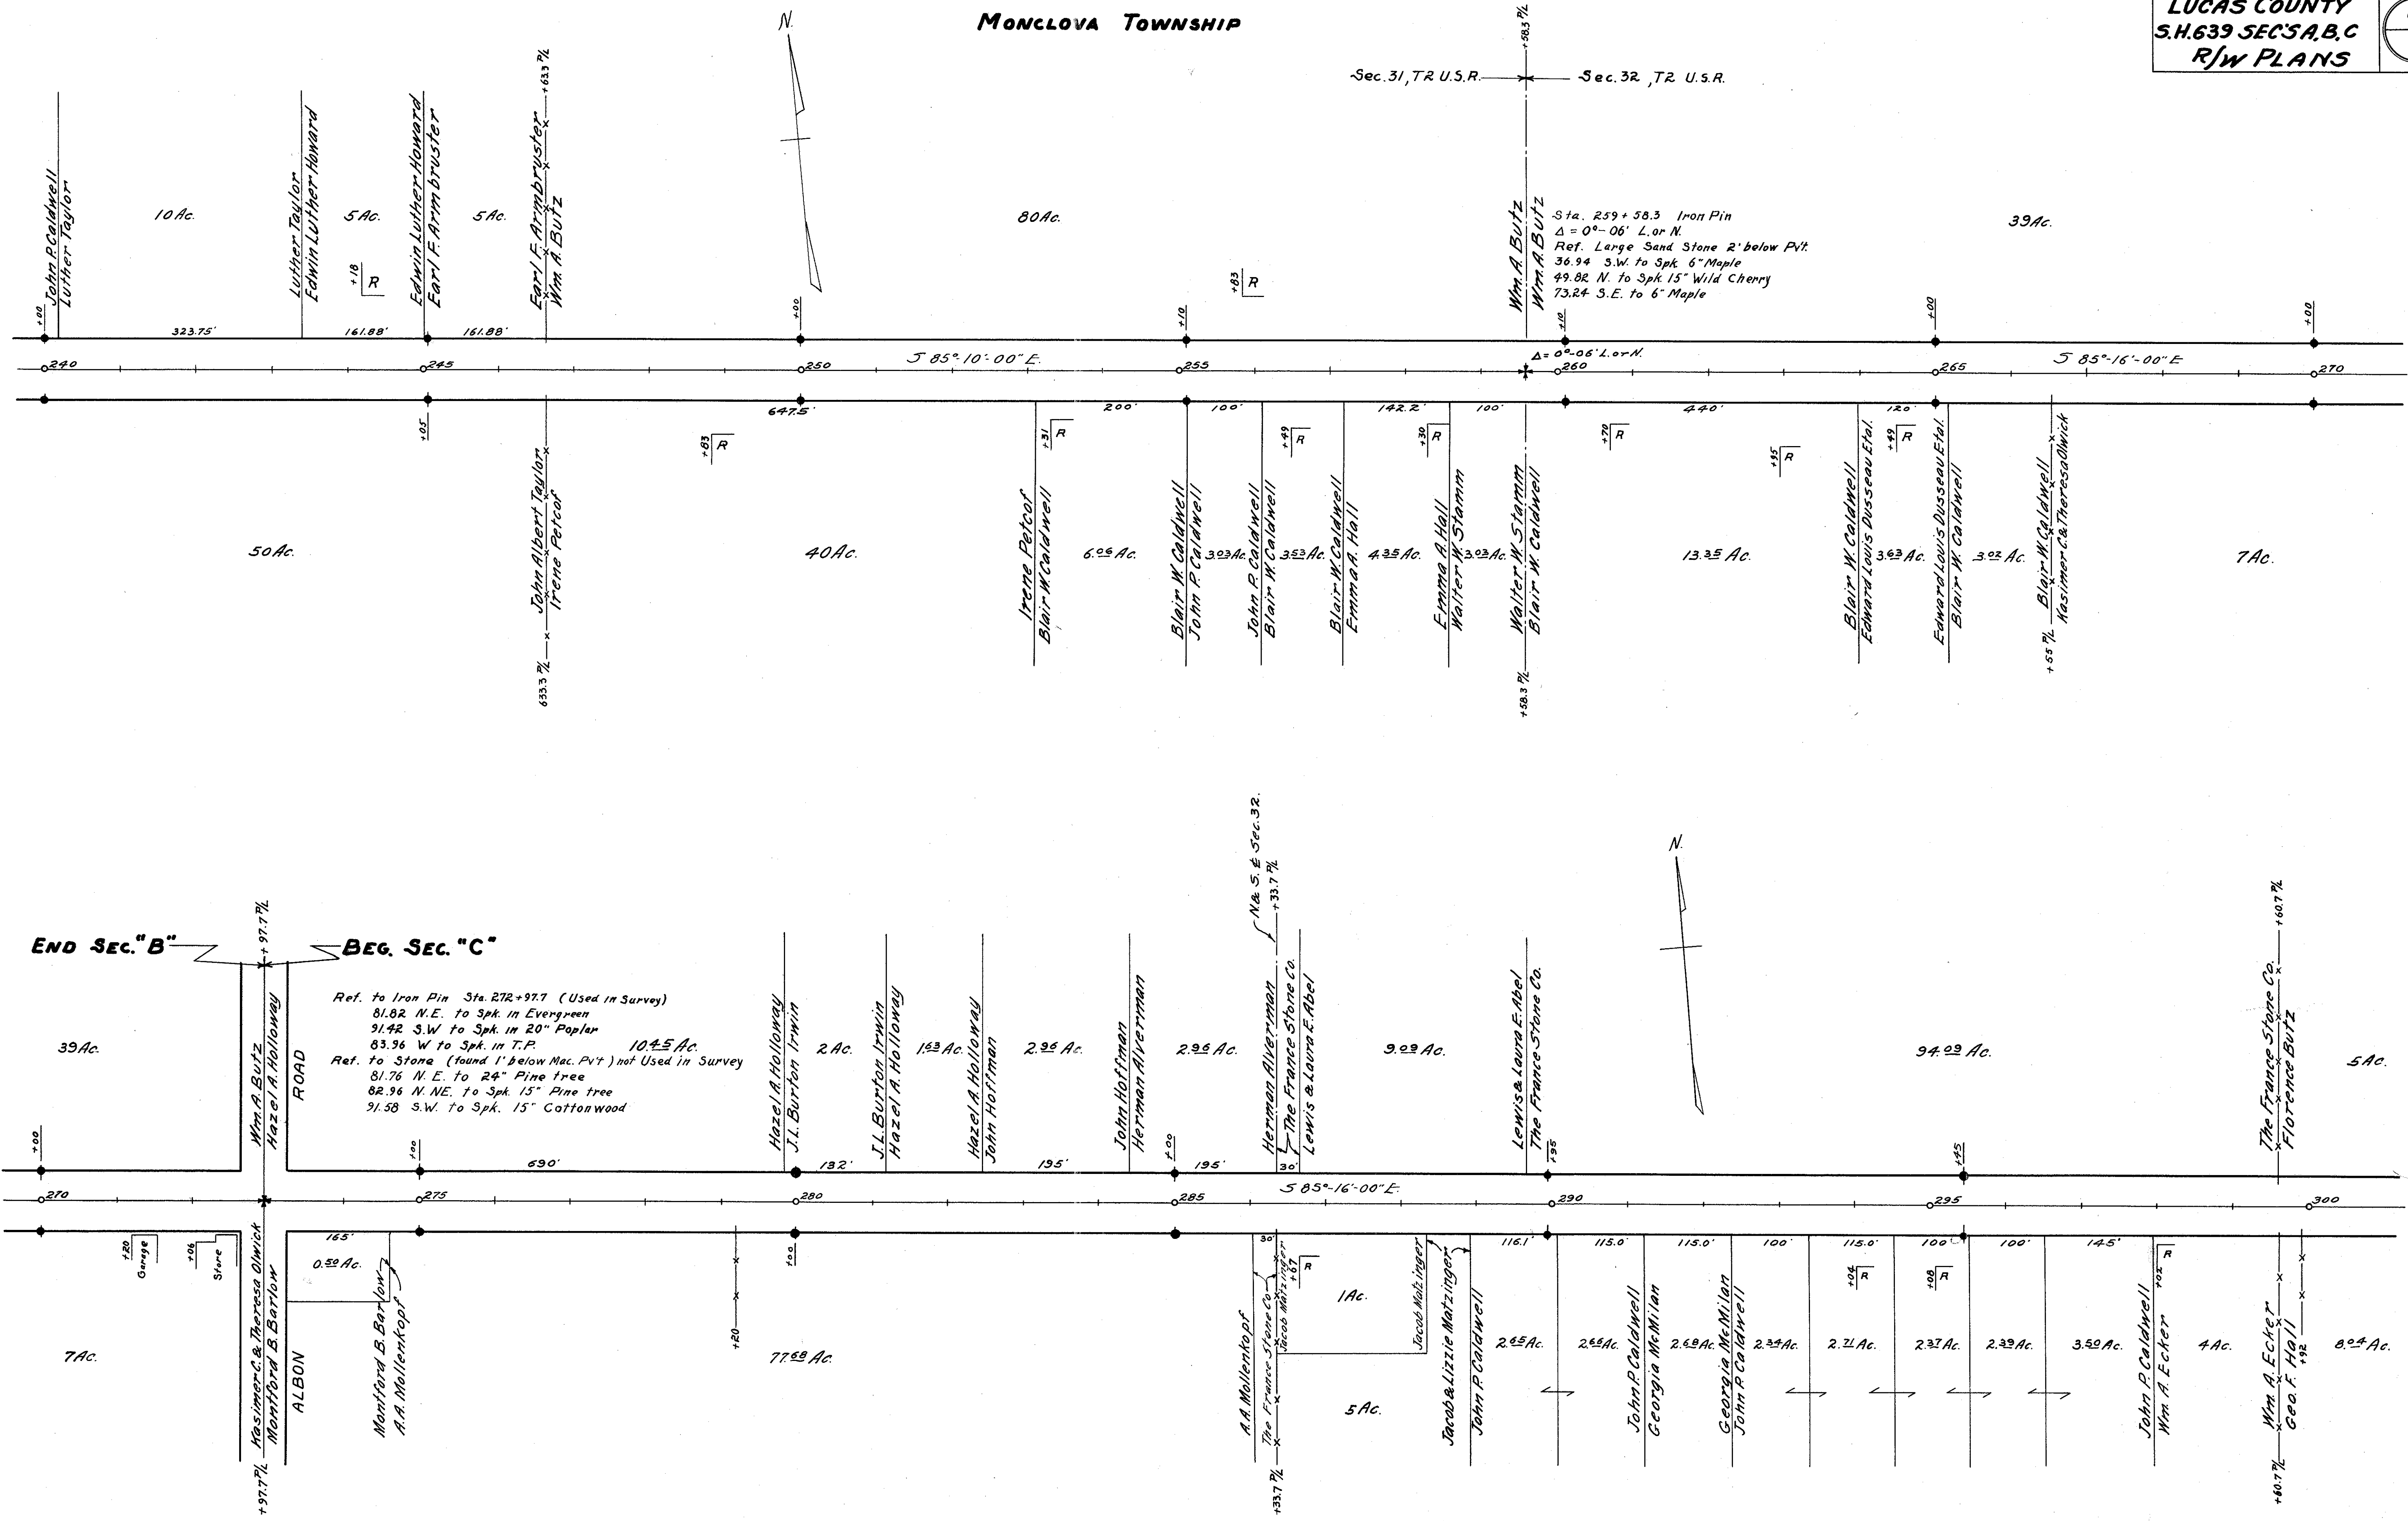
MONCLOVA TOWNSHIP

LUCAS COUNTY
S.H.639 SEC'S A,B,C
R/W PLANS

N.

Sec. 31, T2 U.S.R.
Sec. 32, T2 U.S.R.
+58.3 P/L

+00
John P. Caldwell
Luther Taylor
10 Ac.
Luther Taylor
Edwin Luther Howard
5 Ac.
+18 R
Edwin Luther Howard
Earl F. Armbruster
5 Ac.
Earl F. Armbruster
Wm. A. Butz
+63.3 P/L
80 Ac.
+00
+10
+83 R
Wm. A. Butz
Wm. A. Butz
Sta. 259 + 58.3 Iron Pin
$\Delta = 0°-06'$ L. or N.
Ref. Large Sand Stone 2' below Pvt.
36.94 S.W. to Spk. 6" Maple
49.82 N. to Spk. 15" Wild Cherry
73.24 S.E. to 6" Maple
+10
39 Ac.
+00
+00

323.75'
161.88'
161.88'

240
245
250
S 85°-10'-00" E.
255
$\Delta = 0°-06'$ L. or N.
260
265
S 85°-16'-00" E
270

647.5'
200'
100'
142.2'
100'
440'
120'

+05
+83 R
+31 R
+49 R
+30 R
+70 R
+95 R
+49 R

50 Ac.
John Albert Taylor
Irene Petcof
633.3 P/L
40 Ac.
Irene Petcof
Blair W. Caldwell
6.06 Ac.
Blair W. Caldwell
John P. Caldwell
3.03 Ac.
John P. Caldwell
Blair W. Caldwell
3.53 Ac.
Blair W. Caldwell
Emma A. Hall
4.35 Ac.
Emma A. Hall
Walter W. Stamm
3.03 Ac.
Walter W. Stamm
Blair W. Caldwell
+58.3 P/L
13.35 Ac.
Blair W. Caldwell
Edward Louis Dusseau Et al.
3.63 Ac.
Edward Louis Dusseau Et al.
Blair W. Caldwell
3.02 Ac.
Blair W. Caldwell
Kasimer C. & Theresa Olwick
+55 P/L
7 Ac.

END SEC. "B"
+97.7 P/L
BEG. SEC. "C"
N & S ℄ Sec. 32
+33.7 P/L
N.
+60.7 P/L

Ref. to Iron Pin Sta. 272+97.7 (Used in Survey)
81.82 N.E. to Spk. in Evergreen
91.42 S.W. to Spk. in 20" Poplar
83.96 W to Spk. in T.P.
Ref. to Stone (found 1' below Mac. Pv't) not Used in Survey
81.76 N.E. to 24" Pine tree
82.96 N. NE. to Spk. 15" Pine tree
91.58 S.W. to Spk. 15" Cottonwood
10.45 Ac.

39 Ac.
Wm. A. Butz
Hazel A. Holloway
ROAD
Hazel A. Holloway
J.L. Burton Irwin
2 Ac.
J.L. Burton Irwin
Hazel A. Holloway
1.63 Ac.
Hazel A. Holloway
John Hoffman
2.96 Ac.
John Hoffman
Herman Alverman
2.96 Ac.
Herman Alverman
The France Stone Co.
Lewis & Laura E. Abel
9.09 Ac.
Lewis & Laura E. Abel
The France Stone Co.
94.09 Ac.
The France Stone Co.
Florence Butz
5 Ac.

+00
+00
690'
132'
195'
+00
195'
30'
+95
+45

270
275
280
285
S 85°-16'-00" E.
290
295
300

165'
0.50 Ac.
+20 Garage
+06 Store
+00
+20
30'
+67 R
116.1'
115.0'
115.0'
100'
115.0'
100'
100'
145'
R
+04 R
+08 R
+05

7 Ac.
Kasimer C. & Theresa Olwick
Montford B. Barlow
+97.7 P/L
ALBON
Montford B. Barlow
A.A. Mollenkopf
77.68 Ac.
A.A. Mollenkopf
The France Stone Co.
Jacob Matzinger
+33.7 P/L
1 Ac.
Jacob Matzinger
5 Ac.
Jacob & Lizzie Matzinger
John P. Caldwell
2.65 Ac.
2.66 Ac.
John P. Caldwell
Georgia McMilan
2.68 Ac.
Georgia McMilan
John P. Caldwell
2.34 Ac.
2.71 Ac.
2.37 Ac.
2.39 Ac.
3.50 Ac.
John P. Caldwell
Wm. A. Ecker
4 Ac.
Wm. A. Ecker
Geo. F. Hall
+92
+60.7 P/L
8.04 Ac.